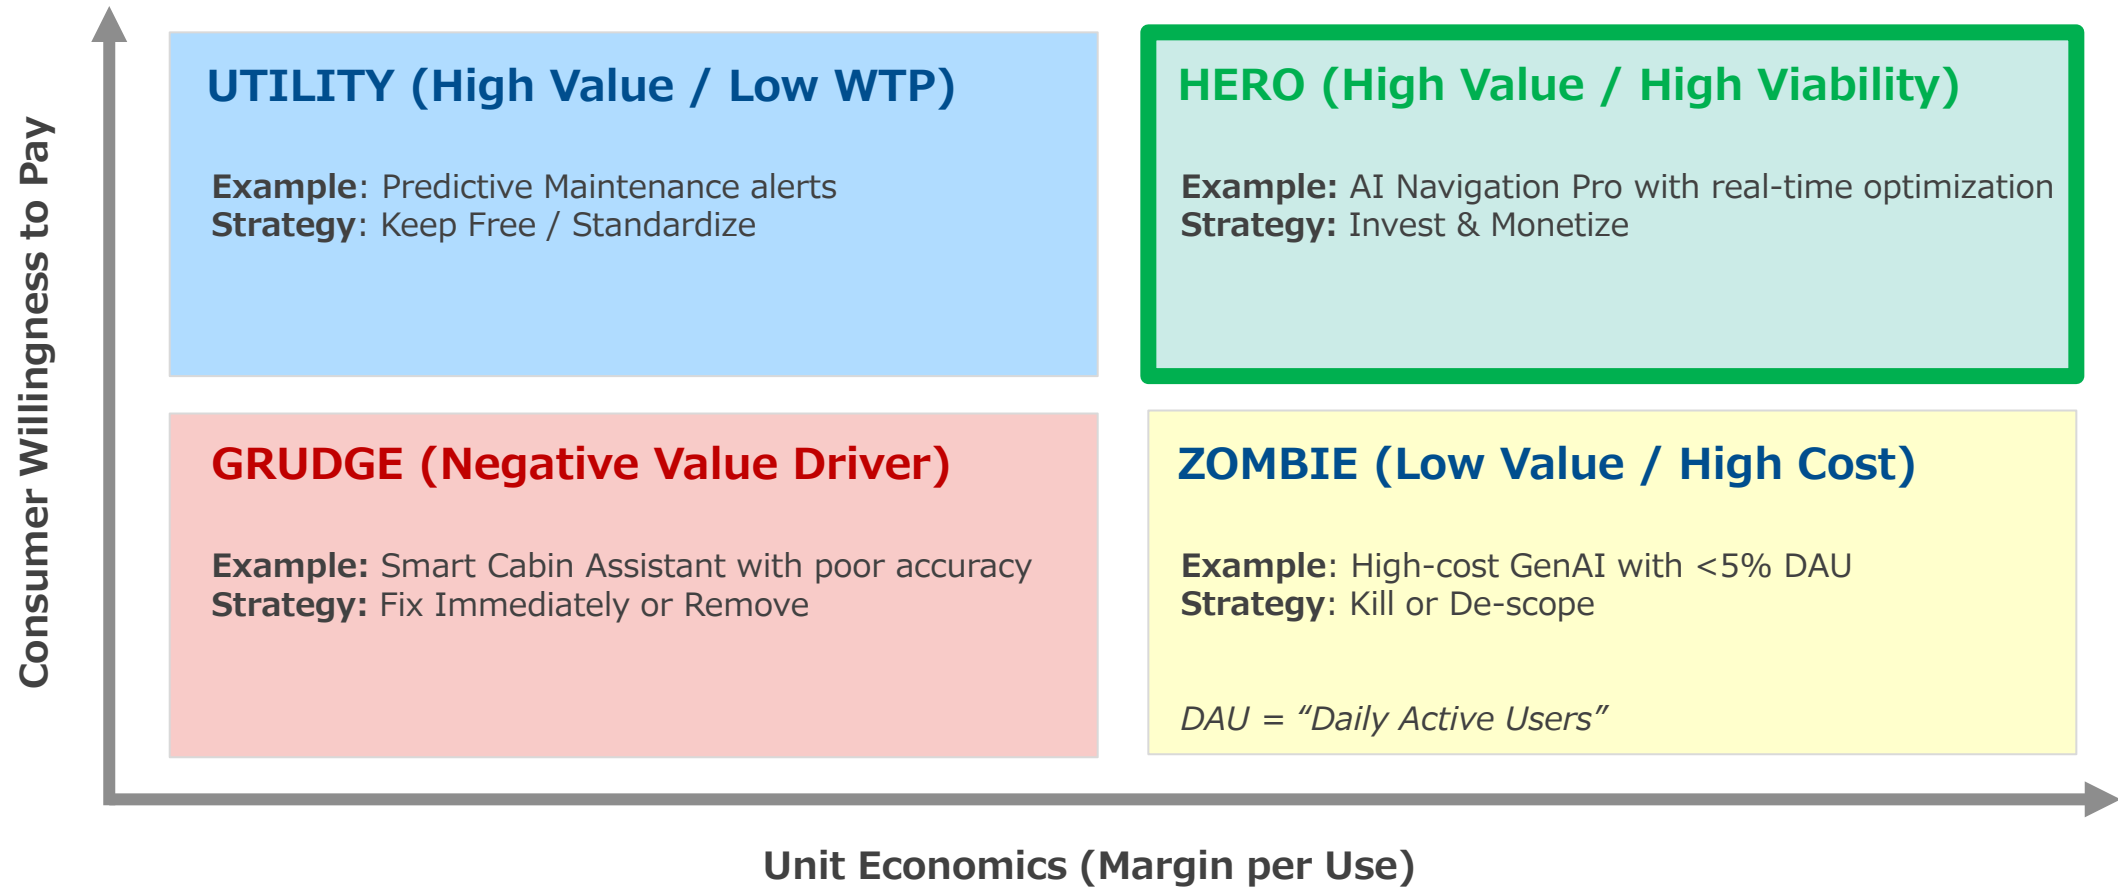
Consumer Willingness to Pay

UTILITY (High Value / Low WTP)

Example: Predictive Maintenance alerts
Strategy: Keep Free / Standardize

HERO (High Value / High Viability)

Example: AI Navigation Pro with real-time optimization
Strategy: Invest & Monetize

GRUDGE (Negative Value Driver)

Example: Smart Cabin Assistant with poor accuracy
Strategy: Fix Immediately or Remove

ZOMBIE (Low Value / High Cost)

Example: High-cost GenAI with <5% DAU
Strategy: Kill or De-scope

DAU = “Daily Active Users”

Unit Economics (Margin per Use)